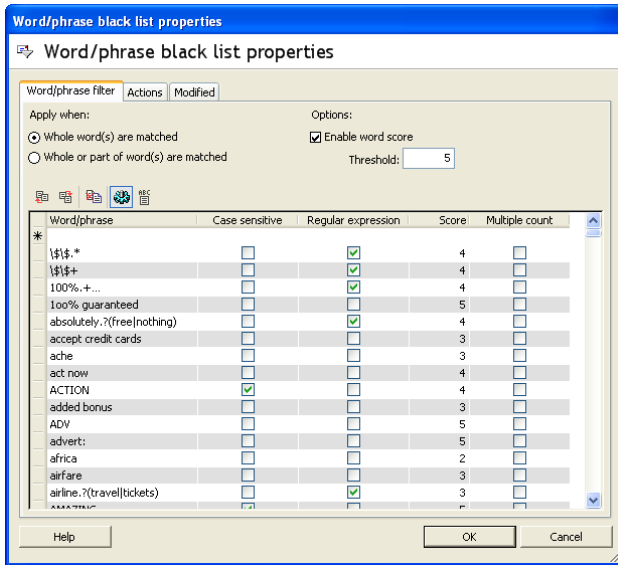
Word/phrase black list properties

Word/phrase black list properties

Word/phrase filter | Actions | Modified

Apply when:
Whole word(s) are matched
Whole or part of word(s) are matched

Options:
Enable word score
Threshold: 5

| | Word/phrase | Case sensitive | Regular expression | Score | Multiple count |
|---|---|---|---|---|---|
| * | | | | | |
| | \$\$.* | ☐ | ☑ | 4 | ☐ |
| | \$\$+ | ☐ | ☑ | 4 | ☐ |
| | 100%.+... | ☐ | ☑ | 4 | ☐ |
| | 1o0% guaranteed | ☐ | ☐ | 5 | ☐ |
| | absolutely.?(free\|nothing) | ☐ | ☑ | 4 | ☐ |
| | accept credit cards | ☐ | ☐ | 3 | ☐ |
| | ache | ☐ | ☐ | 3 | ☐ |
| | act now | ☐ | ☐ | 4 | ☐ |
| | ACTION | ☑ | ☐ | 4 | ☐ |
| | added bonus | ☐ | ☐ | 3 | ☐ |
| | ADV | ☐ | ☐ | 5 | ☐ |
| | advert: | ☐ | ☐ | 5 | ☐ |
| | africa | ☐ | ☐ | 2 | ☐ |
| | airfare | ☐ | ☐ | 3 | ☐ |
| | airline.?(travel\|tickets) | ☐ | ☑ | 3 | ☐ |
| | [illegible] | | | | |

Help | OK | Cancel